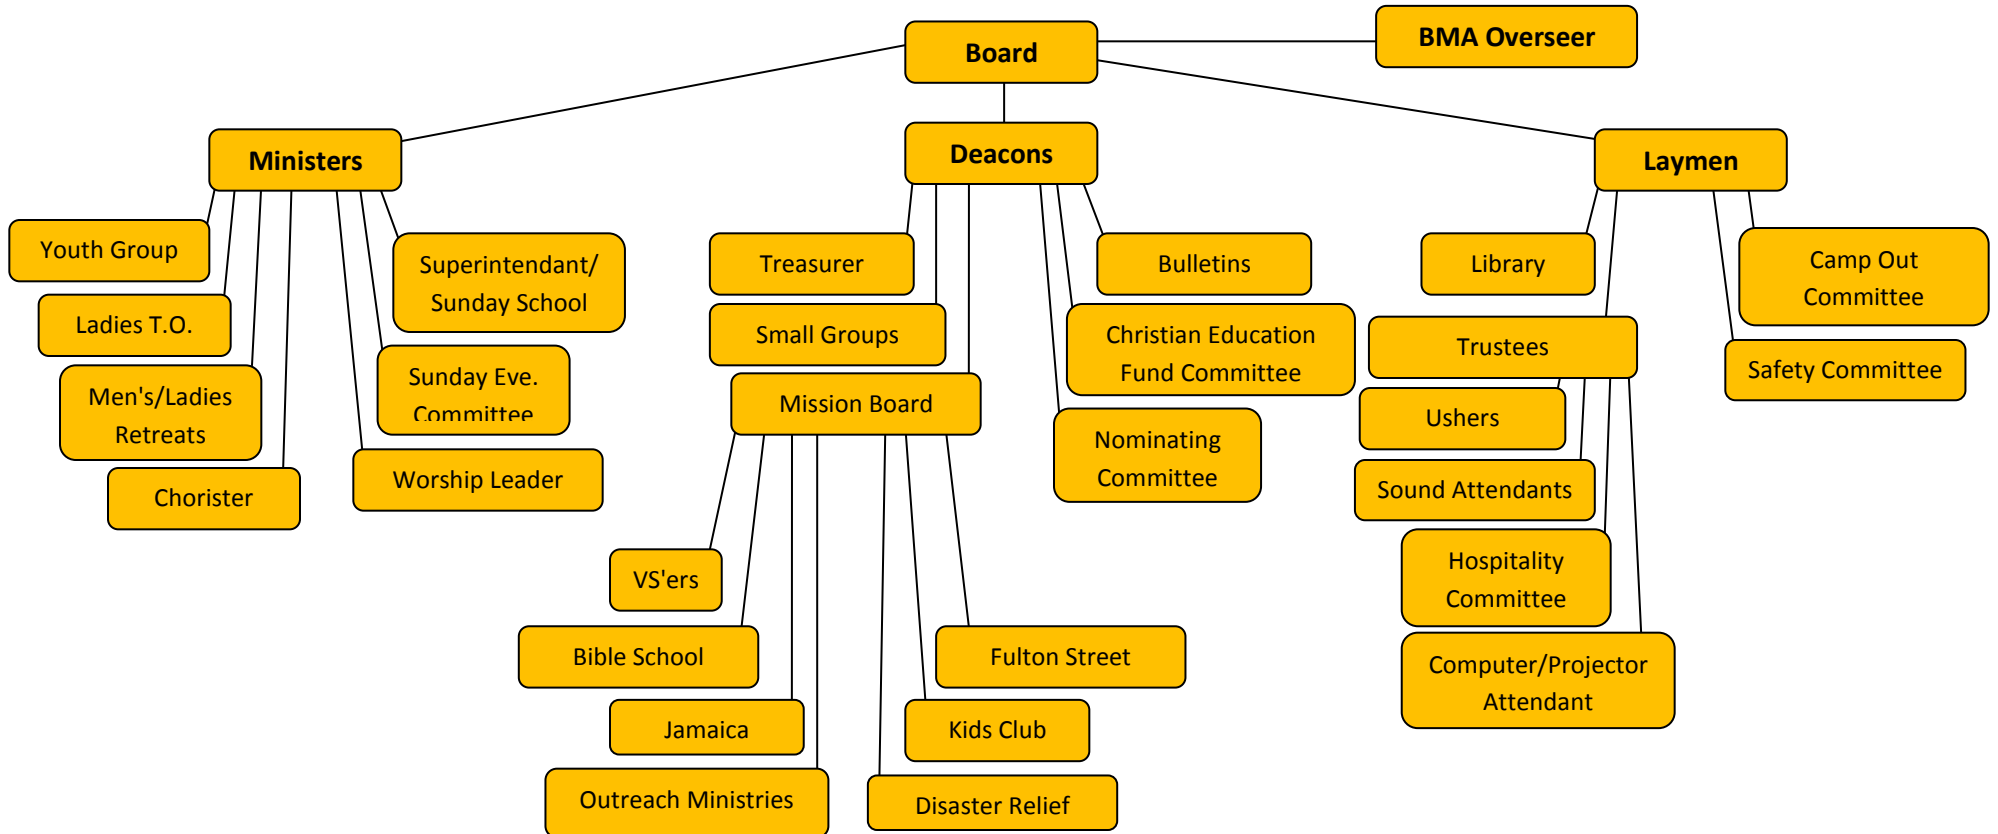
Board

BMA Overseer

Ministers

Deacons

Laymen

Youth Group

Ladies T.O.

Men's/Ladies Retreats

Chorister

Superintendant/ Sunday School

Sunday Eve. Committee

Worship Leader

Treasurer

Small Groups

Mission Board

Bulletins

Christian Education Fund Committee

Nominating Committee

VS'ers

Bible School

Jamaica

Outreach Ministries

Fulton Street

Kids Club

Disaster Relief

Library

Camp Out Committee

Trustees

Safety Committee

Ushers

Sound Attendants

Hospitality Committee

Computer/Projector Attendant